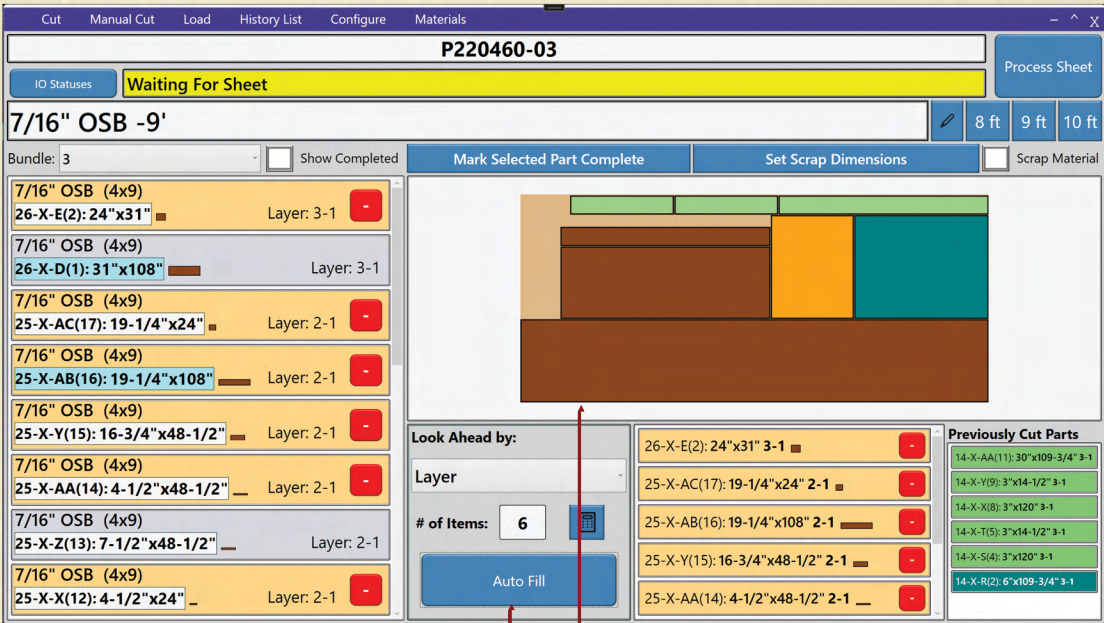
Cut Manual Cut Load History List Configure Materials

P220460-03

IO Statuses

Waiting For Sheet

Process Sheet

7/16" OSB -9'

8 ft 9 ft 10 ft

Bundle: 3

Show Completed

Mark Selected Part Complete

Set Scrap Dimensions

Scrap Material

7/16" OSB (4x9)
26-X-E(2): 24"x31" Layer: 3-1 -

7/16" OSB (4x9)
26-X-D(1): 31"x108" Layer: 3-1

7/16" OSB (4x9)
25-X-AC(17): 19-1/4"x24" Layer: 2-1 -

7/16" OSB (4x9)
25-X-AB(16): 19-1/4"x108" Layer: 2-1 -

7/16" OSB (4x9)
25-X-Y(15): 16-3/4"x48-1/2" Layer: 2-1 -

7/16" OSB (4x9)
25-X-AA(14): 4-1/2"x48-1/2" Layer: 2-1 -

7/16" OSB (4x9)
25-X-Z(13): 7-1/2"x48-1/2" Layer: 2-1

7/16" OSB (4x9)
25-X-X(12): 4-1/2"x24" Layer: 2-1 -

Look Ahead by:

Layer

# of Items: 6

Auto Fill

26-X-E(2): 24"x31" 3-1 -

25-X-AC(17): 19-1/4"x24" 2-1 -

25-X-AB(16): 19-1/4"x108" 2-1 -

25-X-Y(15): 16-3/4"x48-1/2" 2-1 -

25-X-AA(14): 4-1/2"x48-1/2" 2-1 -

Previously Cut Parts

14-X-AA(11): 30"x109-3/4" 3-1

14-X-Y(9): 3"x14-1/2" 3-1

14-X-X(8): 3"x120" 3-1

14-X-T(5): 3"x14-1/2" 3-1

14-X-S(4): 3"x120" 3-1

14-X-R(2): 6"x109-3/4" 3-1